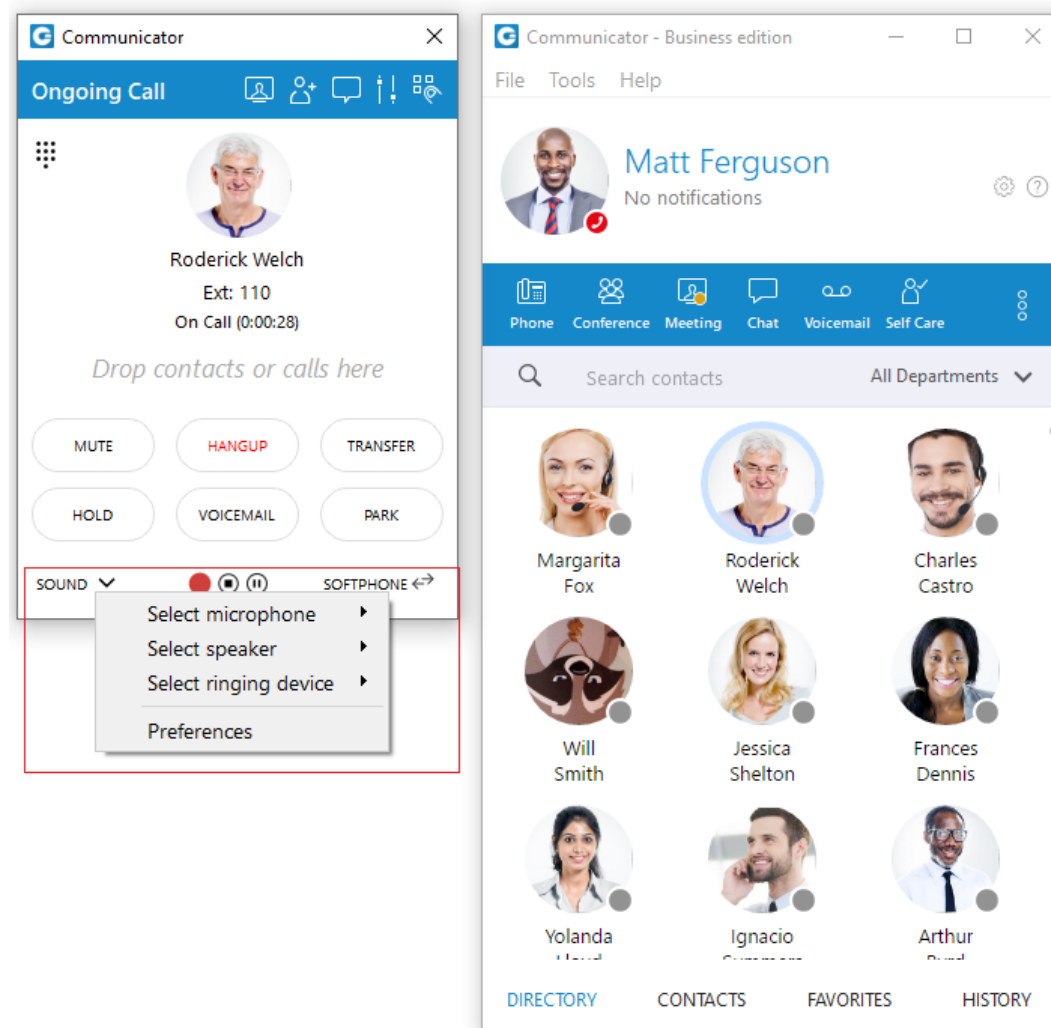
Communicator

Ongoing Call

Roderick Welch
Ext: 110
On Call (0:00:28)

Drop contacts or calls here

MUTE
HANGUP
TRANSFER
HOLD
VOICEMAIL
PARK

SOUND
SOFTPHONE

Select microphone
Select speaker
Select ringing device
Preferences

Communicator - Business edition

File Tools Help

Matt Ferguson
No notifications

Phone
Conference
Meeting
Chat
Voicemail
Self Care

Search contacts
All Departments

Margarita Fox
Roderick Welch
Charles Castro
Will Smith
Jessica Shelton
Frances Dennis
Yolanda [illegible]
Ignacio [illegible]
Arthur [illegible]

DIRECTORY
CONTACTS
FAVORITES
HISTORY